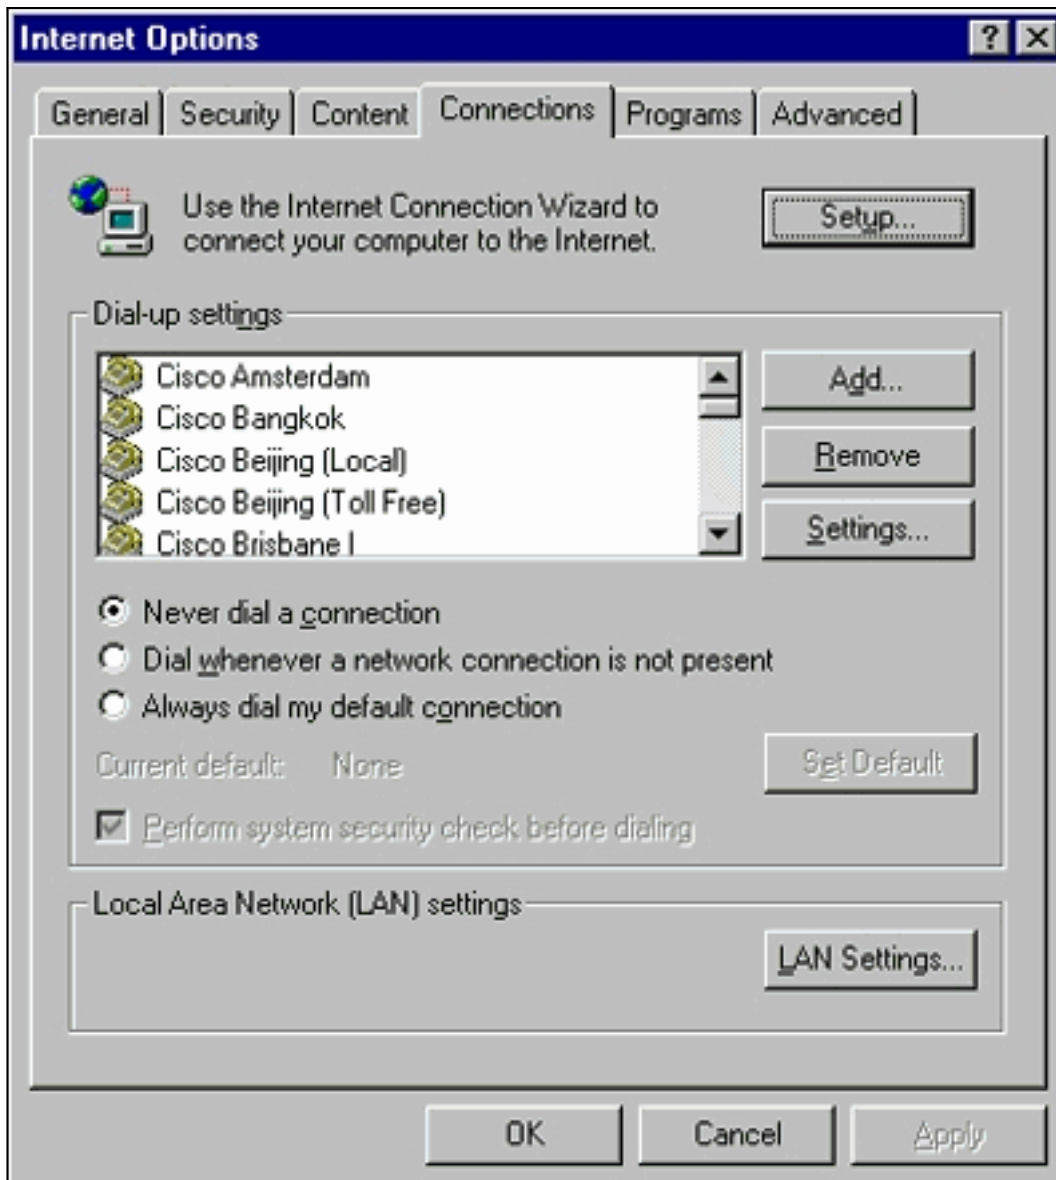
Internet Options

? X

General | Security | Content | Connections | Programs | Advanced

Use the Internet Connection Wizard to connect your computer to the Internet.

Setup...

Dial-up settings

Cisco Amsterdam
Cisco Bangkok
Cisco Beijing (Local)
Cisco Beijing (Toll Free)
Cisco Brisbane I

Add...

Remove

Settings...

Never dial a connection

Dial whenever a network connection is not present

Always dial my default connection

Current default: None

Set Default

Perform system security check before dialing

Local Area Network (LAN) settings

LAN Settings...

OK

Cancel

Apply